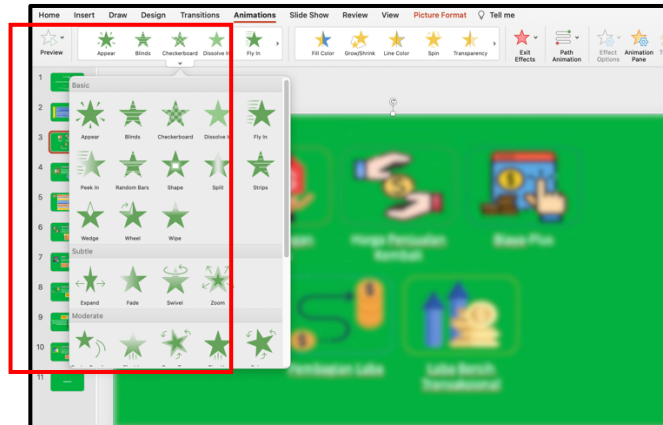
Home Insert Draw Design Transitions Animations Slide Show Review View Picture Format Tell me

Preview

Appear Blinds Checkerboard Dissolve In Fly In

Fill Color Grow/Shrink Line Color Spin Transparency

Exit Effects

Path Animation

Effect Options

Animation Pane

Basic

Appear Blinds Checkerboard Dissolve In Fly In

Peek In Random Bars Shape Split Strips

Wedge Wheel Wipe

Subtle

Expand Fade Swivel Zoom

Moderate

1
2
3
4
5
6
7
8
9
10
11